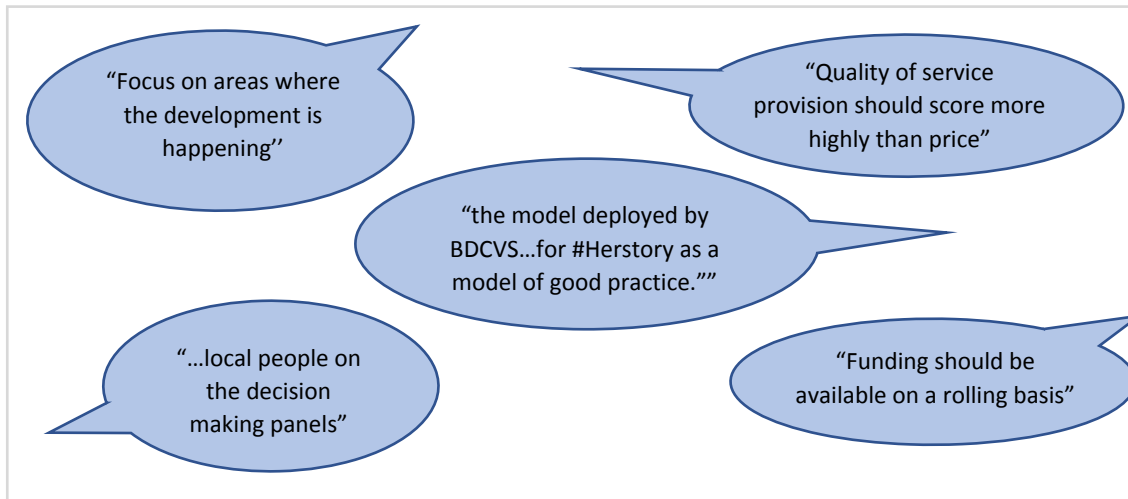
“Focus on areas where the development is happening’’

“Quality of service provision should score more highly than price”

“the model deployed by BDCVS…for #Herstory as a model of good practice.””

“…local people on the decision making panels”

“Funding should be available on a rolling basis”